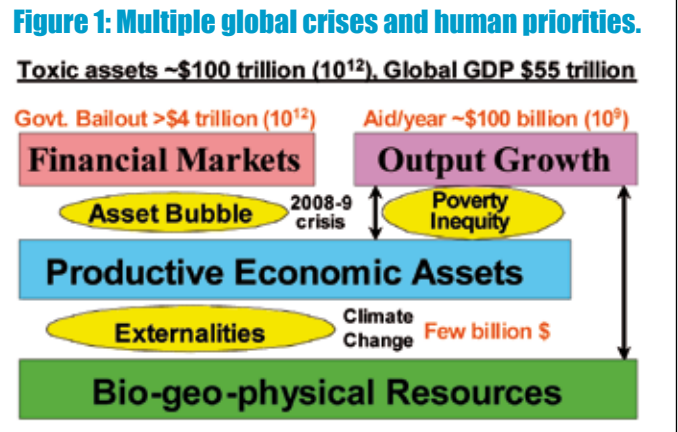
Figure 1: Multiple global crises and human priorities.

Toxic assets ~\$100 trillion ($10^{12}$), Global GDP \$55 trillion

Govt. Bailout >\$4 trillion ($10^{12}$)

Aid/year ~\$100 billion ($10^{9}$)

Financial Markets

Output Growth

Asset Bubble

2008-9 crisis

Poverty Inequity

Productive Economic Assets

Externalities

Climate Change

Few billion \$

Bio-geo-physical Resources